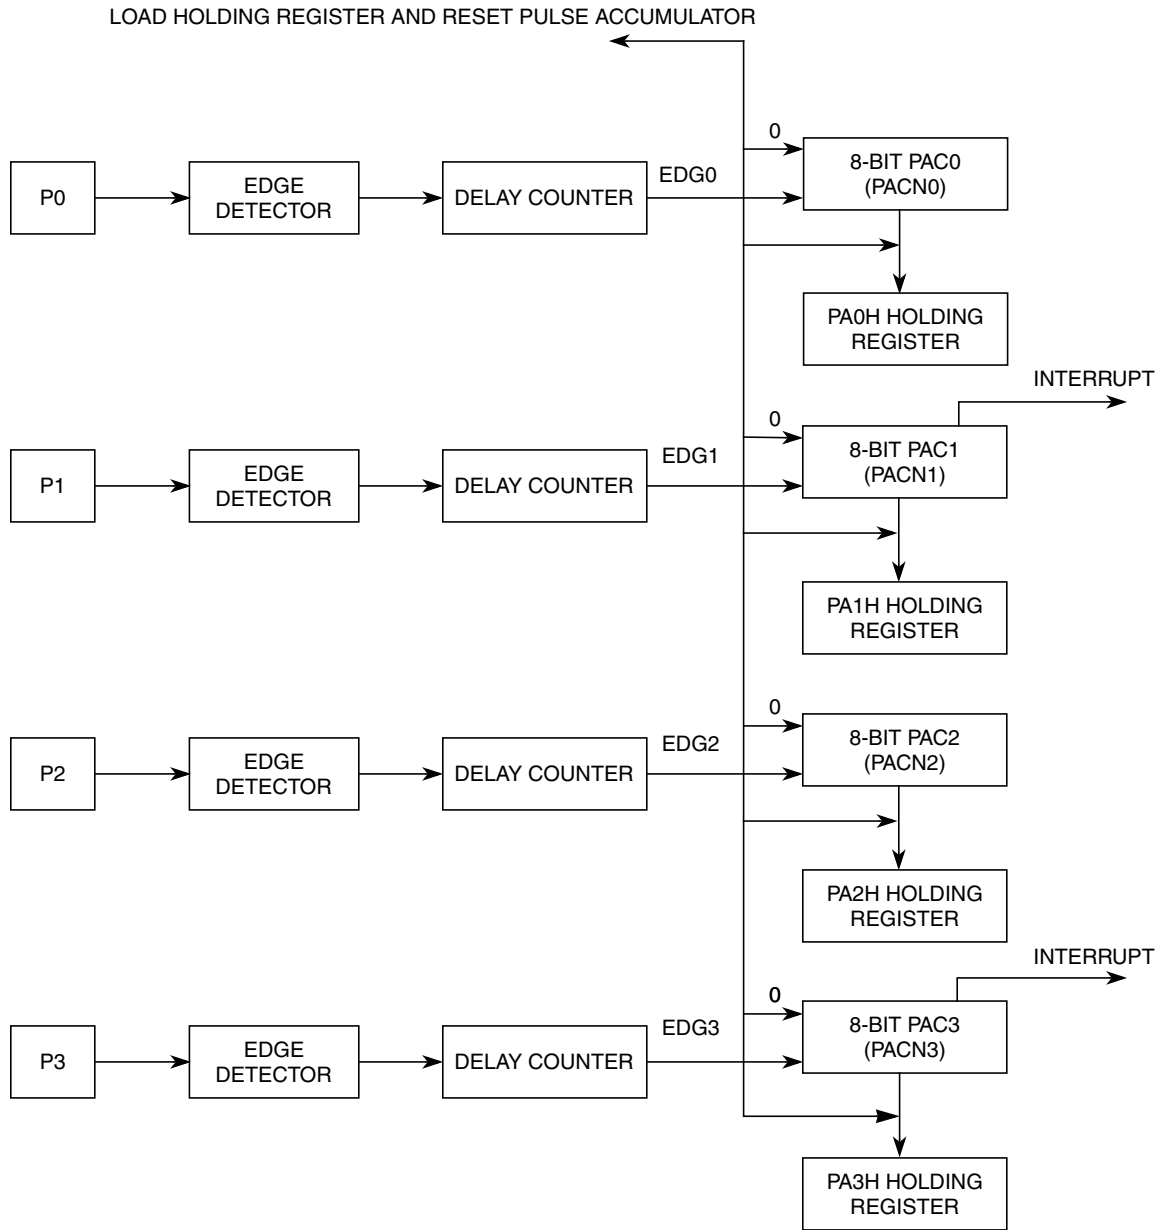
LOAD HOLDING REGISTER AND RESET PULSE ACCUMULATOR

P0
EDGE DETECTOR
DELAY COUNTER
EDG0
0
8-BIT PAC0 (PACN0)
PA0H HOLDING REGISTER

INTERRUPT
P1
EDGE DETECTOR
DELAY COUNTER
EDG1
0
8-BIT PAC1 (PACN1)
PA1H HOLDING REGISTER

P2
EDGE DETECTOR
DELAY COUNTER
EDG2
0
8-BIT PAC2 (PACN2)
PA2H HOLDING REGISTER

INTERRUPT
P3
EDGE DETECTOR
DELAY COUNTER
EDG3
0
8-BIT PAC3 (PACN3)
PA3H HOLDING REGISTER